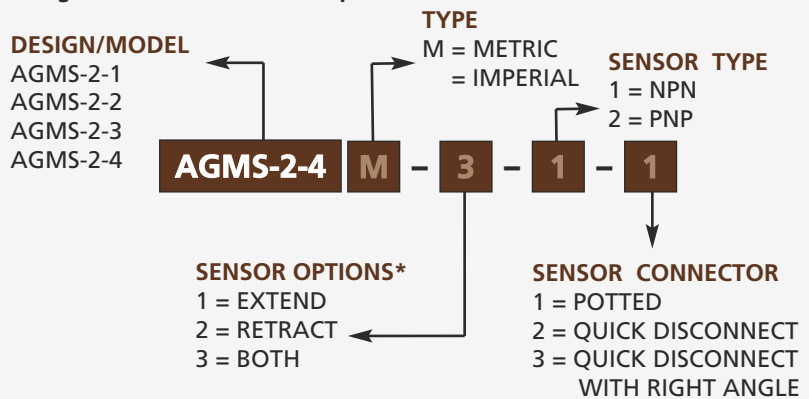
DESIGN/MODEL
AGMS-2-1
AGMS-2-2
AGMS-2-3
AGMS-2-4

TYPE
M = METRIC
= IMPERIAL

SENSOR TYPE
1 = NPN
2 = PNP

AGMS-2-4 M – 3 – 1 – 1

SENSOR OPTIONS*
1 = EXTEND
2 = RETRACT
3 = BOTH

SENSOR CONNECTOR
1 = POTTED
2 = QUICK DISCONNECT
3 = QUICK DISCONNECT WITH RIGHT ANGLE